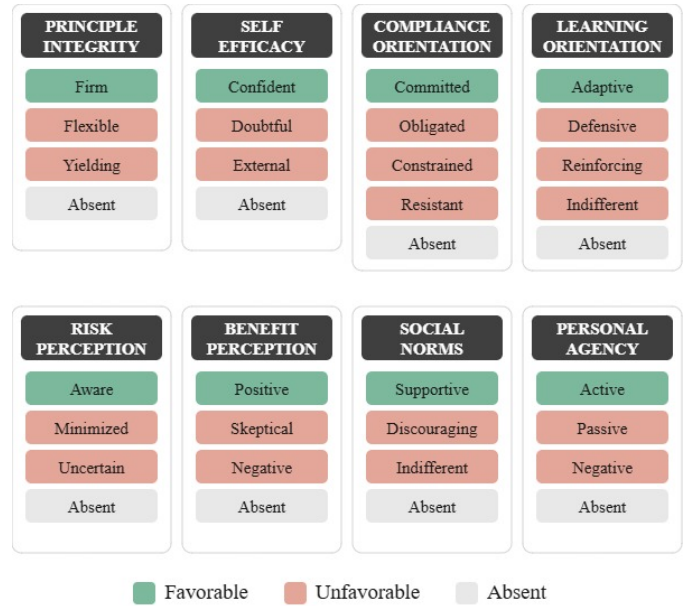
PRINCIPLE INTEGRITY
Firm
Flexible
Yielding
Absent

SELF EFFICACY
Confident
Doubtful
External
Absent

COMPLIANCE ORIENTATION
Committed
Obligated
Constrained
Resistant
Absent

LEARNING ORIENTATION
Adaptive
Defensive
Reinforcing
Indifferent
Absent

RISK PERCEPTION
Aware
Minimized
Uncertain
Absent

BENEFIT PERCEPTION
Positive
Skeptical
Negative
Absent

SOCIAL NORMS
Supportive
Discouraging
Indifferent
Absent

PERSONAL AGENCY
Active
Passive
Negative
Absent

Favorable Unfavorable Absent